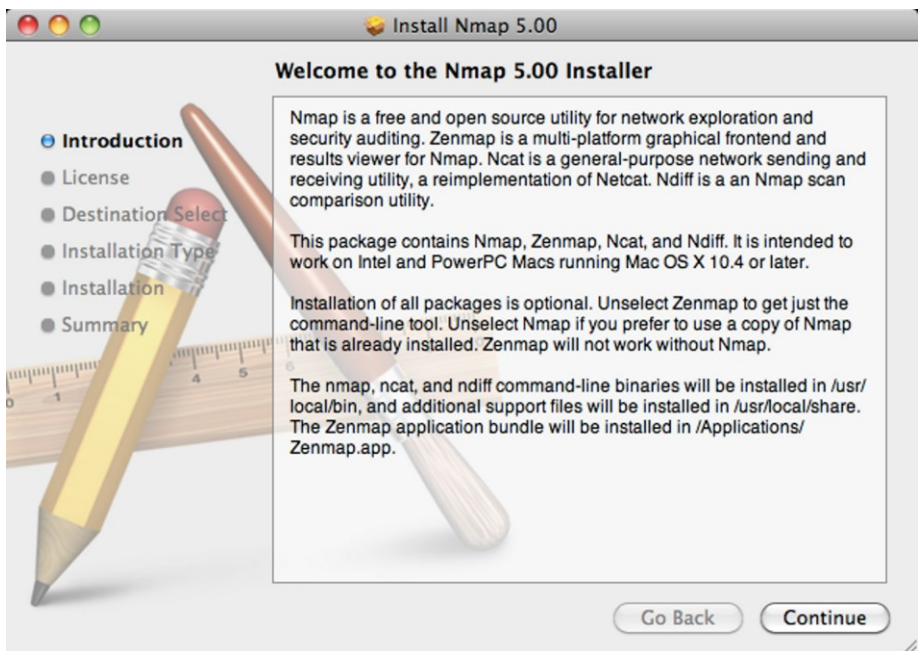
Install Nmap 5.00

Welcome to the Nmap 5.00 Installer

Introduction
License
Destination Select
Installation Type
Installation
Summary

Nmap is a free and open source utility for network exploration and security auditing. Zenmap is a multi-platform graphical frontend and results viewer for Nmap. Ncat is a general-purpose network sending and receiving utility, a reimplementation of Netcat. Ndiff is a an Nmap scan comparison utility.

This package contains Nmap, Zenmap, Ncat, and Ndiff. It is intended to work on Intel and PowerPC Macs running Mac OS X 10.4 or later.

Installation of all packages is optional. Unselect Zenmap to get just the command-line tool. Unselect Nmap if you prefer to use a copy of Nmap that is already installed. Zenmap will not work without Nmap.

The nmap, ncat, and ndiff command-line binaries will be installed in /usr/local/bin, and additional support files will be installed in /usr/local/share. The Zenmap application bundle will be installed in /Applications/Zenmap.app.

Go Back
Continue